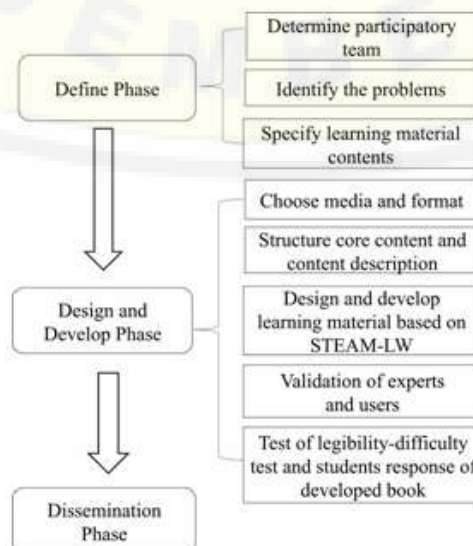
Define Phase

Determine participatory team

Identify the problems

Specify learning material contents

Design and Develop Phase

Choose media and format

Structure core content and content description

Design and develop learning material based on STEAM-LW

Validation of experts and users

Test of legibility-difficulty test and students response of developed book

Dissemination Phase